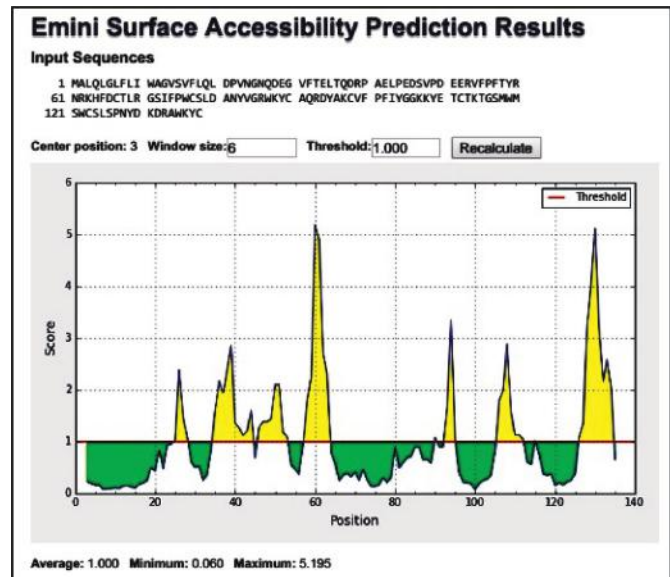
Emini Surface Accessibility Prediction Results

Input Sequences

1 MALQLGLFLI WAGVSVFLQL DPVNGNQDEG VFTELTQDRP AELPEDSVPD EERVFPFTYR
61 NRKHFDCTLR GSIFPWCSLD ANYVGRWKYC AQRDYAKCVF PFIYGGKKYE TCTKTGSMWM
121 SWCSLSPNYD KDRAWKYC

Center position: 3 Window size: 6 Threshold: 1.000 Recalculate

Threshold

Score

0
1
2
3
4
5
6

0
20
40
60
80
100
120
140

Position

Average: 1.000 Minimum: 0.060 Maximum: 5.195